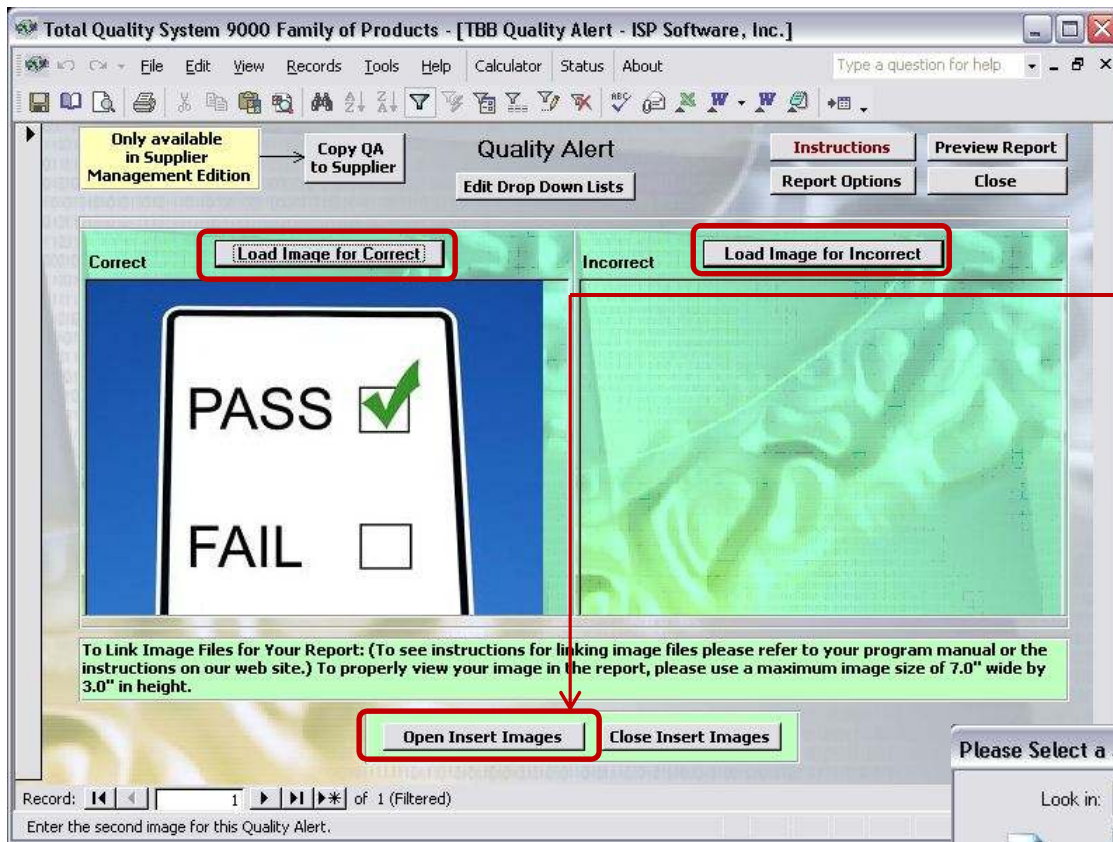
Total Quality System 9000 Family of Products - [TBB Quality Alert - ISP Software, Inc.]

File Edit View Records Tools Help Calculator Status About

Type a question for help

Only available in Supplier Management Edition

Copy QA to Supplier

Quality Alert

Edit Drop Down Lists

Instructions

Preview Report

Report Options

Close

Correct

Load Image for Correct

Incorrect

Load Image for Incorrect

PASS

FAIL

To Link Image Files for Your Report: (To see instructions for linking image files please refer to your program manual or the instructions on our web site.) To properly view your image in the report, please use a maximum image size of 7.0" wide by 3.0" in height.

Open Insert Images

Close Insert Images

Please Select a

Look in:

Record: 1 of 1 (Filtered)

Enter the second image for this Quality Alert.